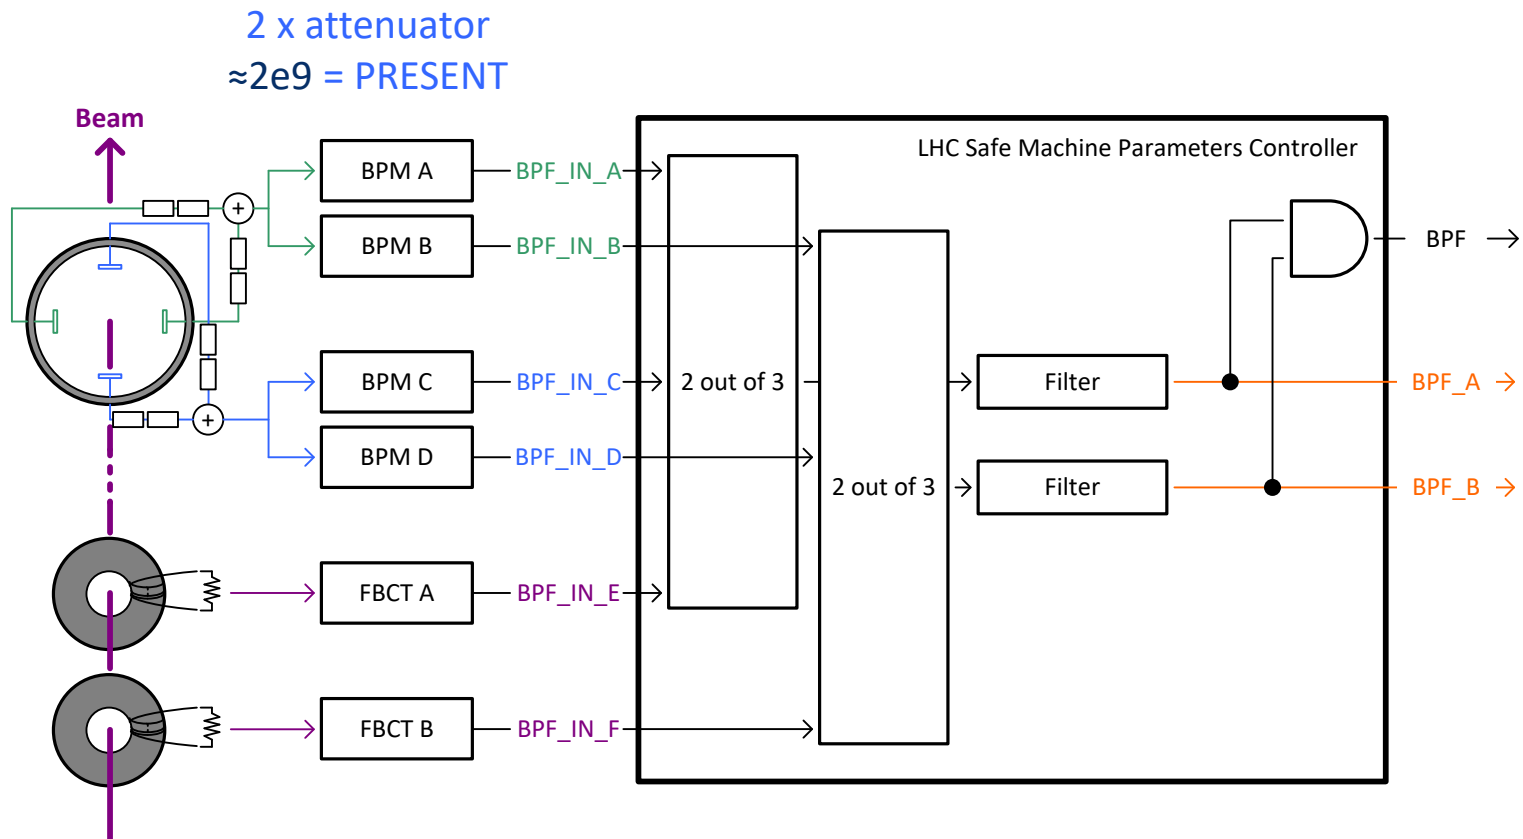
2 x attenuator
≈2e9 = PRESENT

Beam

BPM A
BPF_IN_A
BPM B
BPF_IN_B
BPM C
BPF_IN_C
BPM D
BPF_IN_D
FBCT A
BPF_IN_E
FBCT B
BPF_IN_F

LHC Safe Machine Parameters Controller

2 out of 3
2 out of 3
Filter
Filter
BPF
BPF_A
BPF_B